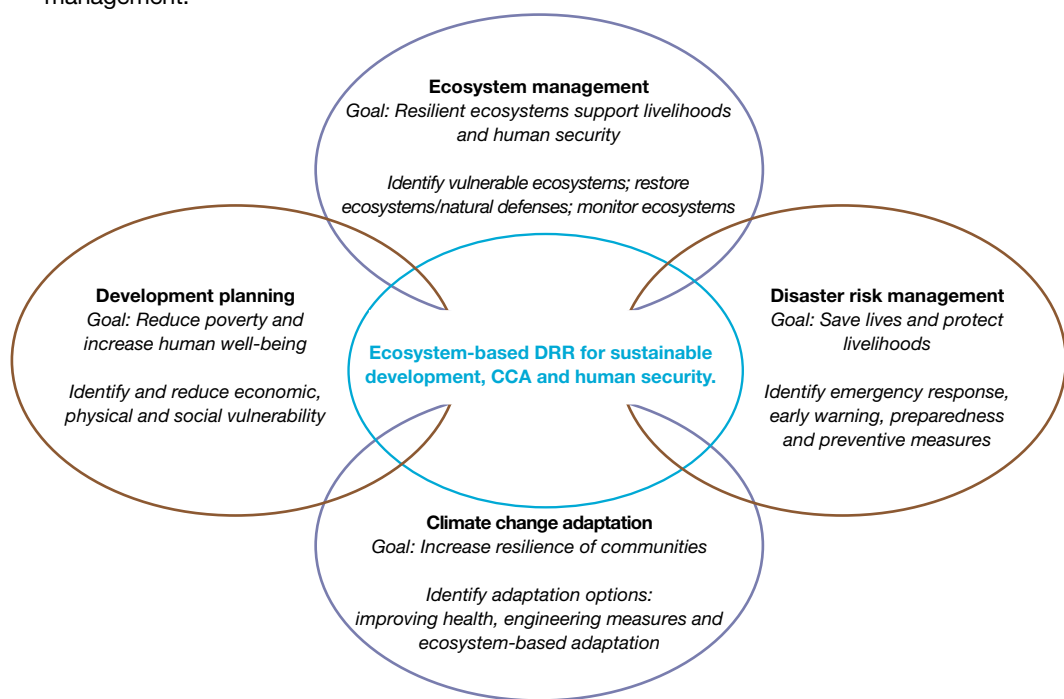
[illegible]

**Ecosystem management**
*Goal: Resilient ecosystems support livelihoods and human security*

*Identify vulnerable ecosystems; restore ecosystems/natural defenses; monitor ecosystems*

**Development planning**
*Goal: Reduce poverty and increase human well-being*

*Identify and reduce economic, physical and social vulnerability*

**Ecosystem-based DRR for sustainable development, CCA and human security.**

**Disaster risk management**
*Goal: Save lives and protect livelihoods*

*Identify emergency response, early warning, preparedness and preventive measures*

**Climate change adaptation**
*Goal: Increase resilience of communities*

*Identify adaptation options: improving health, engineering measures and ecosystem-based adaptation*